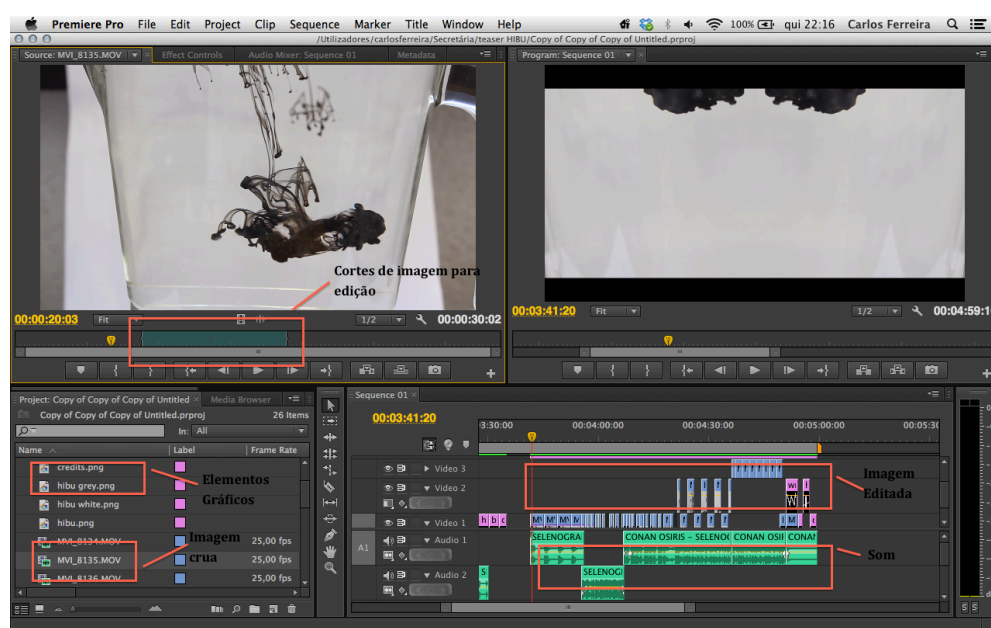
Premiere Pro File Edit Project Clip Sequence Marker Title Window Help
100% qui 22:16 Carlos Ferreira
/Utilizadores/carlosferreira/Secretária/teaser HIBU/Copy of Copy of Copy of Untitled.prproj

Source: MVI_8135.MOV Effect Controls Audio Mixer: Sequence 01 Metadata
Program: Sequence 01

Cortes de imagem para edição

00:00:20:03 Fit 1/2 00:00:30:02
00:03:41:20 Fit 1/2 00:04:59:1

Project: Copy of Copy of Copy of Untitled Media Browser
Copy of Copy of Copy of Untitled.prproj 26 Items
In: All

| Name | Label | Frame Rate |
|---|---|---|
| credits.png | | |
| hibu grey.png | | |
| hibu white.png | | |
| hibu.png | | |
| MVI_8134.MOV | | 25,00 fps |
| MVI_8135.MOV | | 25,00 fps |
| MVI_8136.MOV | | 25,00 fps |

Elementos Gráficos
Imagem crua

Sequence 01
00:03:41:20
3:30:00 00:04:00:00 00:04:30:00 00:05:00:00 00:05:30

Video 3
Video 2
Video 1
A1 Audio 1
Audio 2

SELENOGRA CONAN OSIRIS – SELENO CONAN OSII CONAN
SELENOGI

Imagem Editada
Som